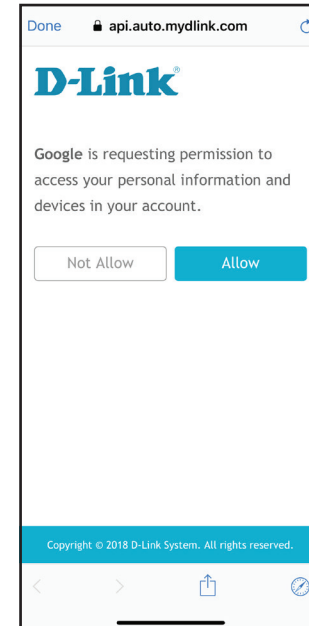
Done api.auto.mydlink.com

D-Link®

Google is requesting permission to access your personal information and devices in your account.

Not Allow

Allow

Copyright © 2018 D-Link System. All rights reserved.